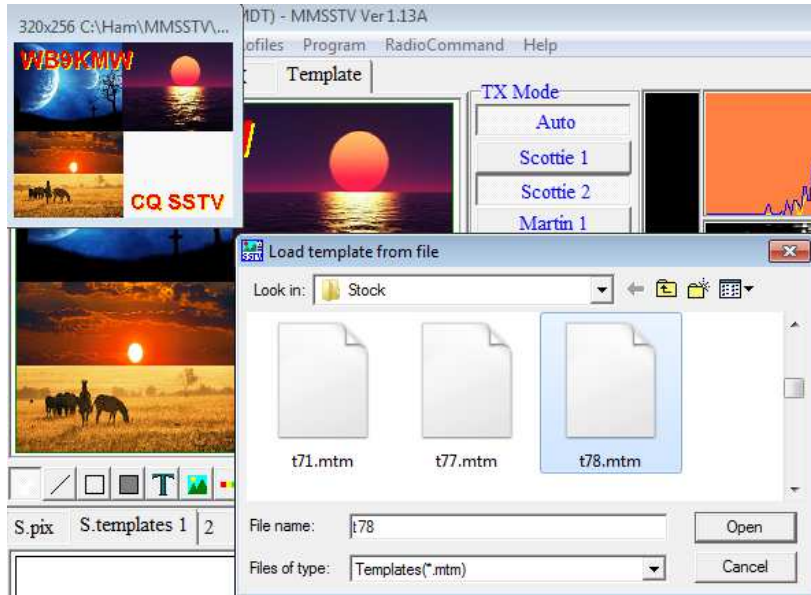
320x256 C:\Ham\MMSSTV\...

WB9KMW

CQ SSTV

MDT) - MMSSTV Ver 1.13A

ofiles Program RadioCommand Help

Template

TX Mode

Auto

Scottie 1

Scottie 2

Martin 1

Load template from file

Look in: Stock

t71.mtm

t77.mtm

t78.mtm

File name: t78

Open

Files of type: Templates(*.mtm)

Cancel

S.pix S.templates 1 2